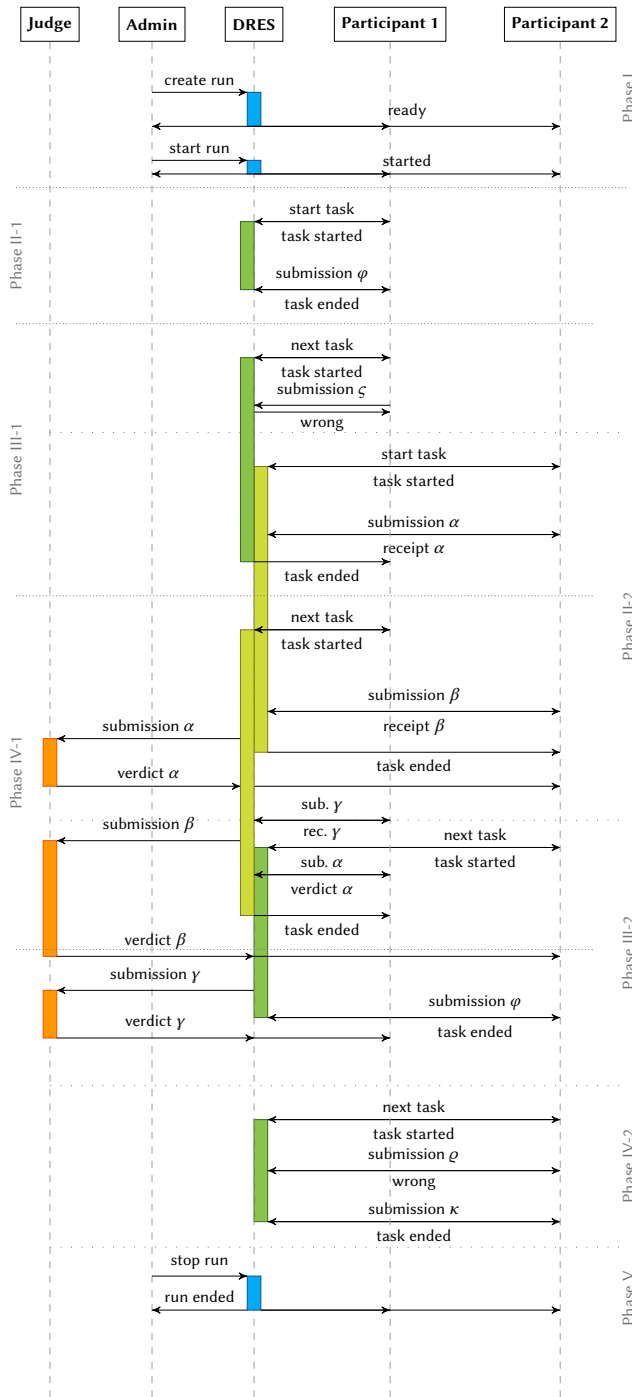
Judge
Admin
DRES
Participant 1
Participant 2

Phase I
create run
ready
start run
started

Phase II-1
start task
task started
submission $\varphi$
task ended

Phase III-1
next task
task started
submission $\varsigma$
wrong
start task
task started
submission $\alpha$
receipt $\alpha$
task ended

Phase II-2
next task
task started
submission $\beta$
receipt $\beta$
submission $\alpha$
task ended
verdict $\alpha$

Phase IV-1
sub. $\gamma$
submission $\beta$
rec. $\gamma$
next task
sub. $\alpha$
task started
verdict $\alpha$
task ended

Phase III-2
verdict $\beta$
submission $\gamma$
submission $\varphi$
verdict $\gamma$
task ended

Phase IV-2
next task
task started
submission $\varrho$
wrong
submission $\kappa$
task ended

Phase V
stop run
run ended